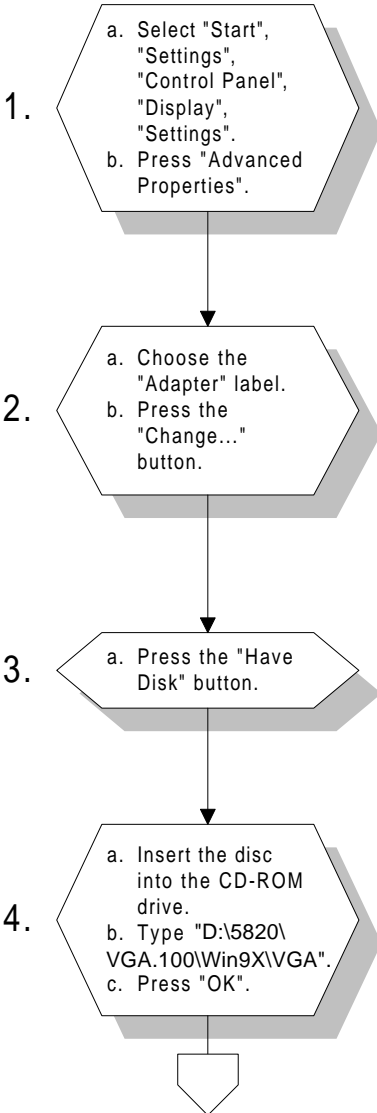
1.
a. Select "Start", "Settings", "Control Panel", "Display", "Settings".
b. Press "Advanced Properties".

2.
a. Choose the "Adapter" label.
b. Press the "Change..." button.

3.
a. Press the "Have Disk" button.

4.
a. Insert the disc into the CD-ROM drive.
b. Type "D:\5820\VGA.100\Win9X\VGA".
c. Press "OK".